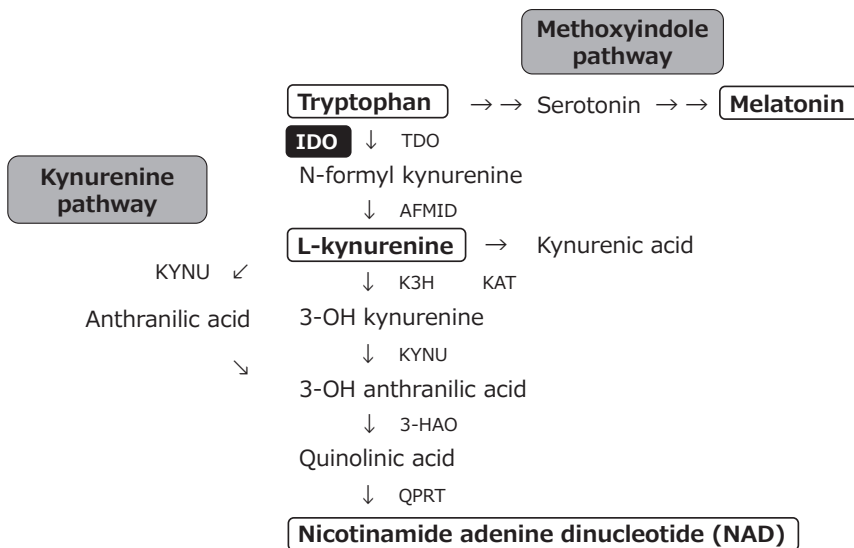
Methoxyindole pathway

Tryptophan →→ Serotonin →→ Melatonin

IDO ↓ TDO

Kynurenine pathway

N-formyl kynurenine

↓ AFMID

L-kynurenine → Kynurenic acid

KYNU ↙

↓ K3H KAT

Anthranilic acid

3-OH kynurenine

↓ KYNU

↘

3-OH anthranilic acid

↓ 3-HAO

Quinolinic acid

↓ QPRT

Nicotinamide adenine dinucleotide (NAD)